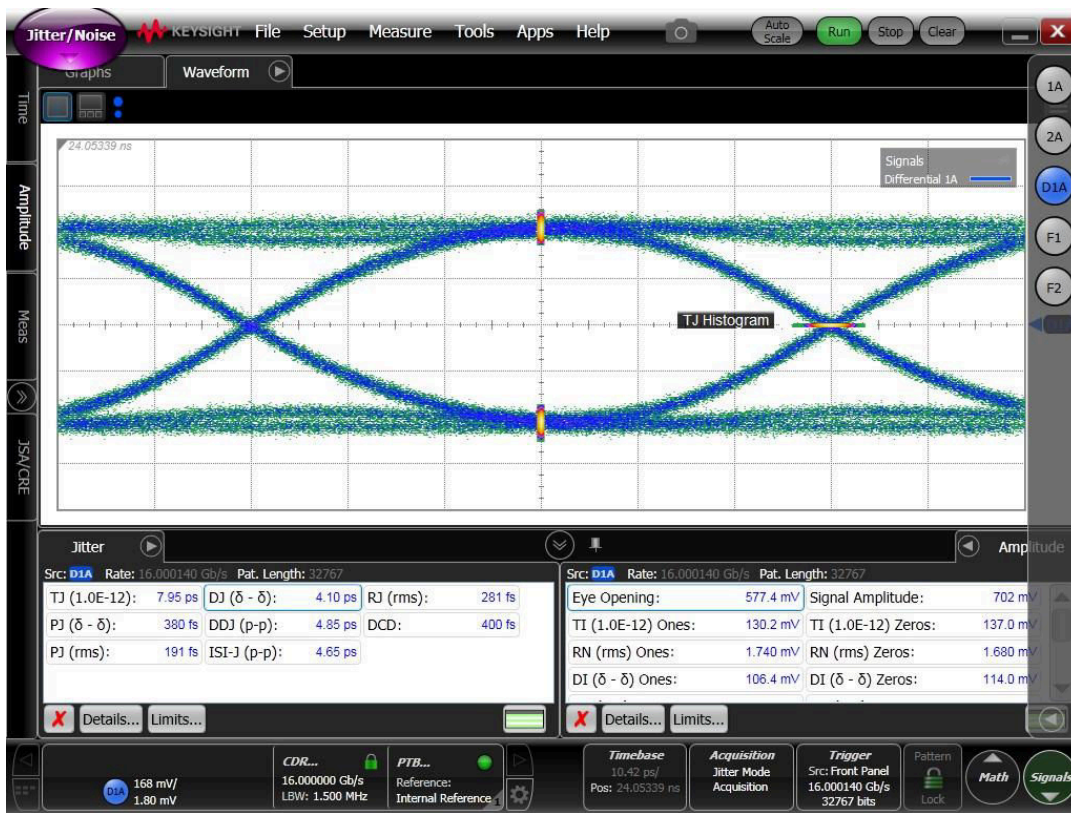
Jitter/Noise KEYSIGHT File Setup Measure Tools Apps Help Auto Scale Run Stop Clear

Graphs Waveform

Time Amplitude Meas JSA/CRE

1A 2A D1A F1 F2

24.05339 ns

Signals
Differential 1A

TJ Histogram

Jitter

Src: D1A Rate: 16.000140 Gb/s Pat. Length: 32767

| TJ (1.0E-12): | 7.95 ps | DJ (δ - δ): | 4.10 ps | RJ (rms): | 281 fs |
|---|---|---|---|---|---|
| PJ (δ - δ): | 380 fs | DDJ (p-p): | 4.85 ps | DCD: | 400 fs |
| PJ (rms): | 191 fs | ISI-J (p-p): | 4.65 ps | | |

Details... Limits...

Amplitude

Src: D1A Rate: 16.000140 Gb/s Pat. Length: 32767

| Eye Opening: | 577.4 mV | Signal Amplitude: | 702 mV |
|---|---|---|---|
| TI (1.0E-12) Ones: | 130.2 mV | TI (1.0E-12) Zeros: | 137.0 mV |
| RN (rms) Ones: | 1.740 mV | RN (rms) Zeros: | 1.680 mV |
| DI (δ - δ) Ones: | 106.4 mV | DI (δ - δ) Zeros: | 114.0 mV |

Details... Limits...

D1A 168 mV/ 1.80 mV

CDR... 16.000000 Gb/s LBW: 1.500 MHz

PTB... Reference: Internal Reference

Timebase 10.42 ps/ Pos: 24.05339 ns

Acquisition Jitter Mode Acquisition

Trigger Src: Front Panel 16.000140 Gb/s 32767 bits

Pattern Lock

Math Signals